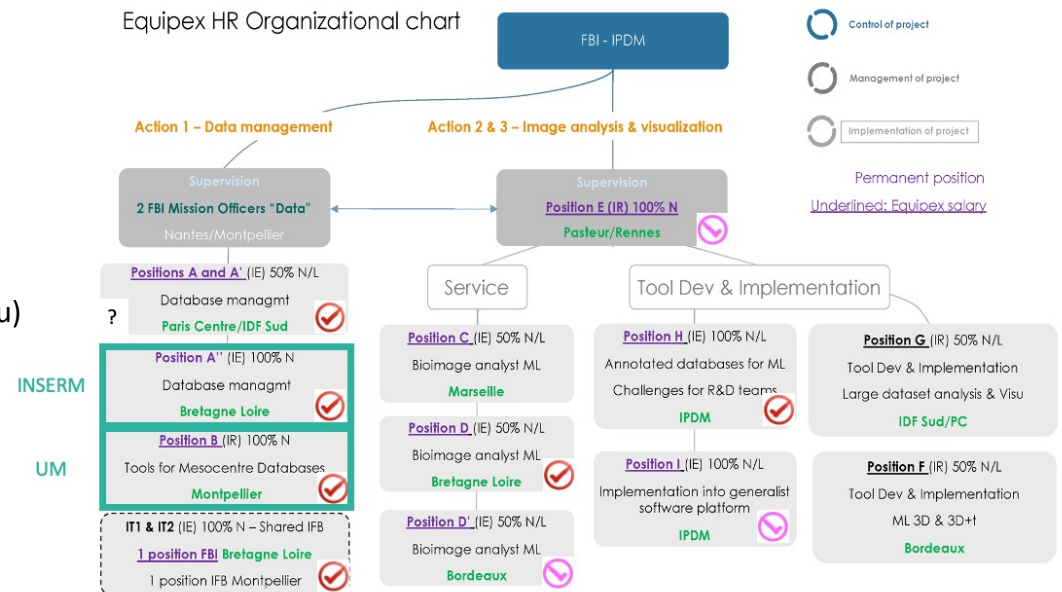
Equipex HR Organizational chart

FBI - IPDM

Control of project

Management of project

Implementation of project

Action 1 – Data management

Action 2 & 3 – Image analysis & visualization

Supervision
2 FBI Mission Officers "Data"
Nantes/Montpellier

Supervision
Position E (IR) 100% N
Pasteur/Rennes

Permanent position

Underlined: Equipex salary

Positions A and A' (IE) 50% N/L
Database managmt
Paris Centre/IDF Sud

?

u)

INSERM

Position A'' (IE) 100% N
Database managmt
Bretagne Loire

UM

Position B (IR) 100% N
Tools for Mesocentre Databases
Montpellier

IT1 & IT2 (IE) 100% N – Shared IFB
1 position FBI Bretagne Loire
1 position IFB Montpellier

Service

Position C (IE) 50% N/L
Bioimage analyst ML
Marseille

Position D (IE) 50% N/L
Bioimage analyst ML
Bretagne Loire

Position D' (IE) 50% N/L
Bioimage analyst ML
Bordeaux

Tool Dev & Implementation

Position H (IE) 100% N/L
Annotated databases for ML
Challenges for R&D teams
IPDM

Position I (IE) 100% N/L
Implementation into generalist software platform
IPDM

Position G (IR) 50% N/L
Tool Dev & Implementation
Large dataset analysis & Visu
IDF Sud/PC

Position F (IR) 50% N/L
Tool Dev & Implementation
ML 3D & 3D+t
Bordeaux